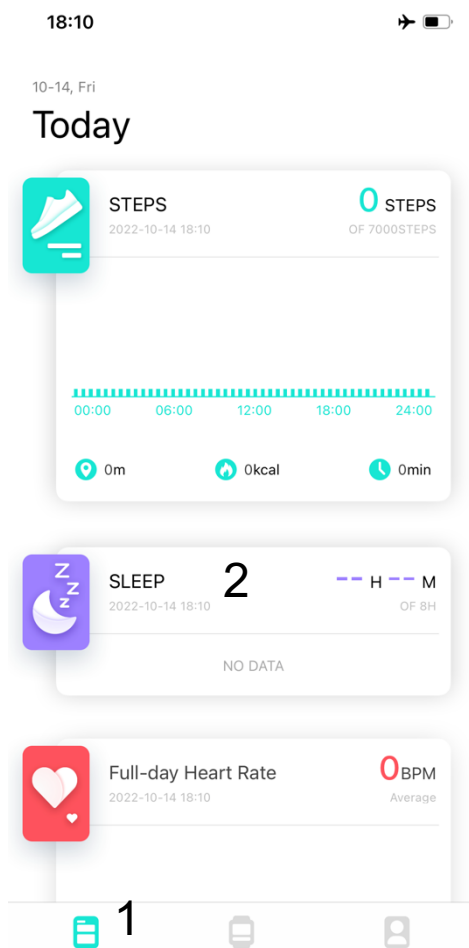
18:10

10-14, Fri

Today

STEPS
2022-10-14 18:10

0 STEPS
OF 7000STEPS

00:00 06:00 12:00 18:00 24:00

0m 0kcal 0min

SLEEP
2022-10-14 18:10

2

-- H -- M
OF 8H

NO DATA

Full-day Heart Rate
2022-10-14 18:10

0BPM
Average

1